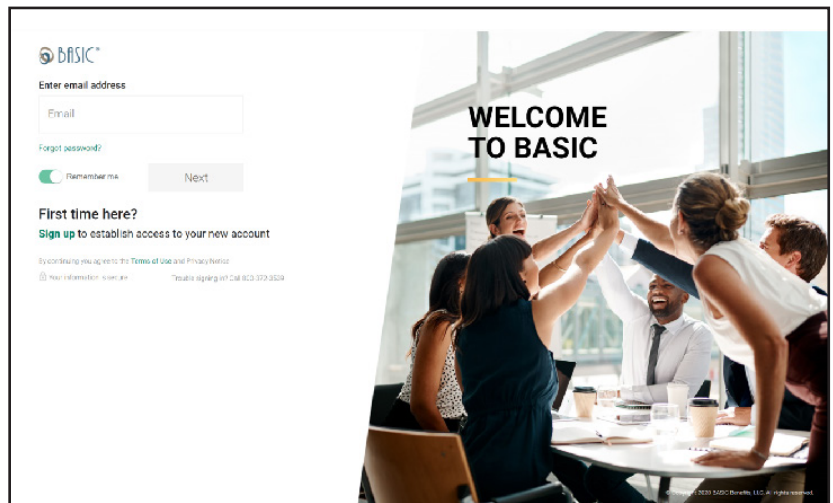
BASIC®

Enter email address

Email

Forgot password?

Remember me

Next

First time here?

Sign up to establish access to your new account

By continuing you agree to the Terms of Use and Privacy Notice

Your information is secure

Trouble signing in? Call 800.372.3539

WELCOME TO BASIC

© Copyright 2020 BASIC Benefits, LLC. All rights reserved.